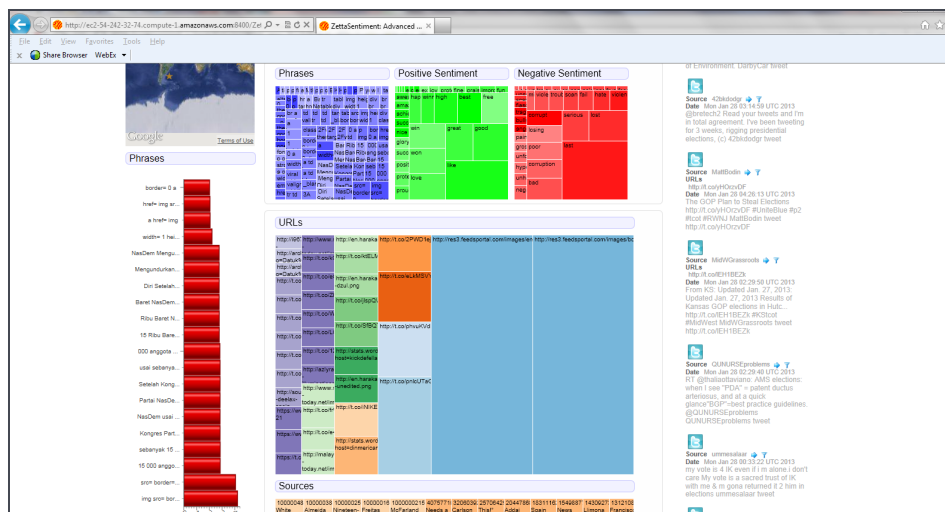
http://ec2-54-242-32-74.compute-1.amazonaws.com:8400/Zet
ZettaSentiment: Advanced ...
File Edit View Favorites Tools Help
Share Browser WebEx
Google
Terms of Use
Phrases
border= 0 a
href= img
a href= img
width= 1 hei...
NasDem Mengu...
Mengundurkan...
Diri Setelah
Baret NasDem...
Ribu Baret N...
15 Ribu Bare...
000 anggota ...
usai sebanya...
Setelah Kong...
Partai NasDe...
NasDem usai ...
Kongres Part...
sebanyak 15
15 000 anggo...
src= bordem...
img src= bor...
Phrases
Positive Sentiment
Negative Sentiment
win great good
like
glory
succ
nice
win
posit
prot
love
proud
best
free
corrupt
losing
serious
lost
poor
corruption
bad
URLs
http://en.haraka
http://t.co/2PWD1e
http://res3.feedsportal.com/images/e
http://res3.feedsportal.com/images/b
http://t.co/kdELN
http://t.co/LkMSV
http://t.co/jlspD
http://t.co/SfBQ
http://t.co/phvuKVd
http://stats.word
http://en.haraka
http://t.co/pnloUTaC
http://t.co/NkE
http://stats.word
today.net/m
Sources
10000048 10000038 10000025 10000016 100000021 4075771 3206039 2570642 2044789 1631116 1549687 1430627 1312108
White Almeida Nineteen- Freitas McFarland Needa a Carlson That" Addal Spain News Limona Francisc
of Environment. DailyCal tweet
Source 42bkdodgr
Date Mon Jan 28 03:14:59 UTC 2013
@bretech2 Read your tweets and I'm in total agreement. I've been tweeting for 3 weeks. rigging presidential elections. (c) 42bkdodgr tweet
Source MattBodin
URLs http://t.co/jHOzvDF
Date Mon Jan 28 04:26:13 UTC 2013
The GOP Plan to Steal Elections http://t.co/jHOzvDF #UniteBlue #p2 #tcot #RWNJ MattBodin tweet http://t.co/jHOzvDF
Source MidWGrassroots
URLs http://t.co/lEH1BEZk
Date Mon Jan 28 02:29:50 UTC 2013
From KS: Updated Jan. 27, 2013: Updated Jan. 27, 2013 Results of Kansas GOP elections in Hutc... http://t.co/lEH1BEZk #KStcot #MidWest MidWGrassroots tweet http://t.co/lEH1BEZk
Source QUNURSEproblems
Date Mon Jan 28 02:29:40 UTC 2013
RT @thaliaottaviano: AMS elections: when I see "PDA" = patent ductus arteriosus, and at a quick glance"BGP"=best practice guidelines. @QUNURSEproblems QUNURSEproblems tweet
Source ummesalaar
Date Mon Jan 28 00:33:22 UTC 2013
my vote is 4 IK even if i m alone.i don't care My vote is a sacred trust of IK with me & m gona returned it 2 him in elections ummesalaar tweet